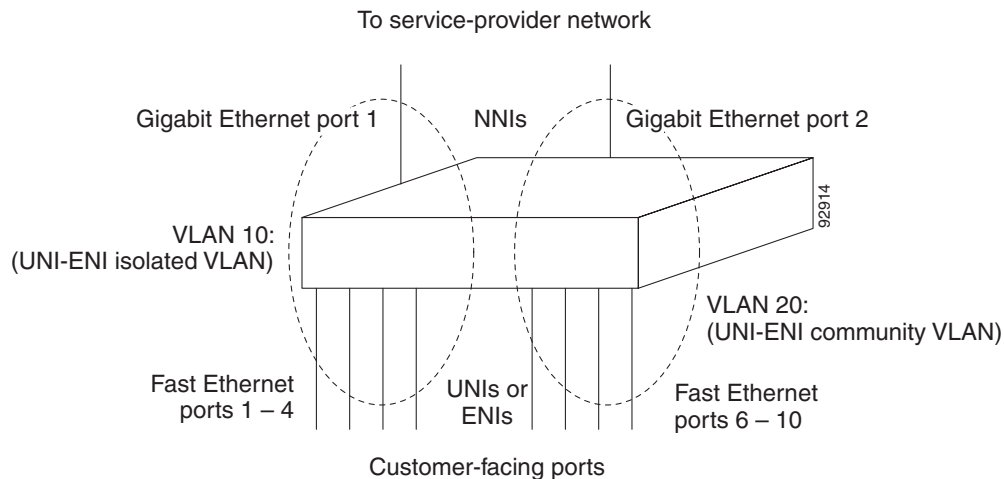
To service-provider network

Gigabit Ethernet port 1

NNIs

Gigabit Ethernet port 2

92914

VLAN 10:
(UNI-ENI isolated VLAN)

VLAN 20:
(UNI-ENI community VLAN)

Fast Ethernet
ports 1 – 4

UNIs or
ENIs

Fast Ethernet
ports 6 – 10

Customer-facing ports